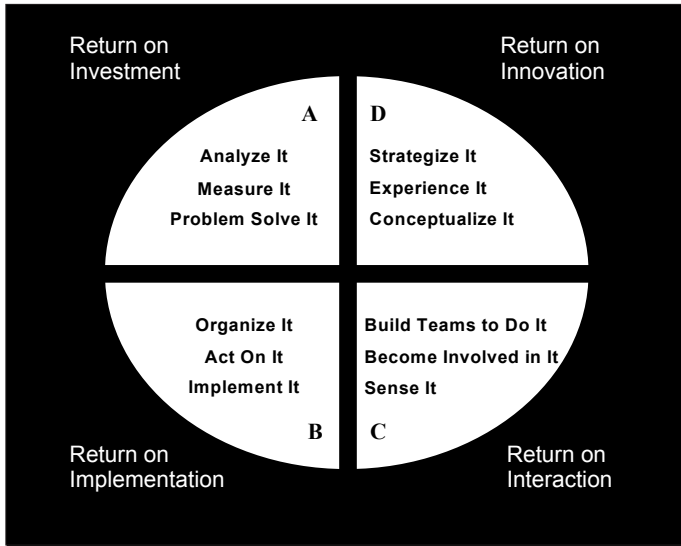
Return on Investment

Return on Innovation

A

Analyze It
Measure It
Problem Solve It

D

Strategize It
Experience It
Conceptualize It

Organize It
Act On It
Implement It

B

Build Teams to Do It
Become Involved in It
Sense It

C

Return on Implementation

Return on Interaction